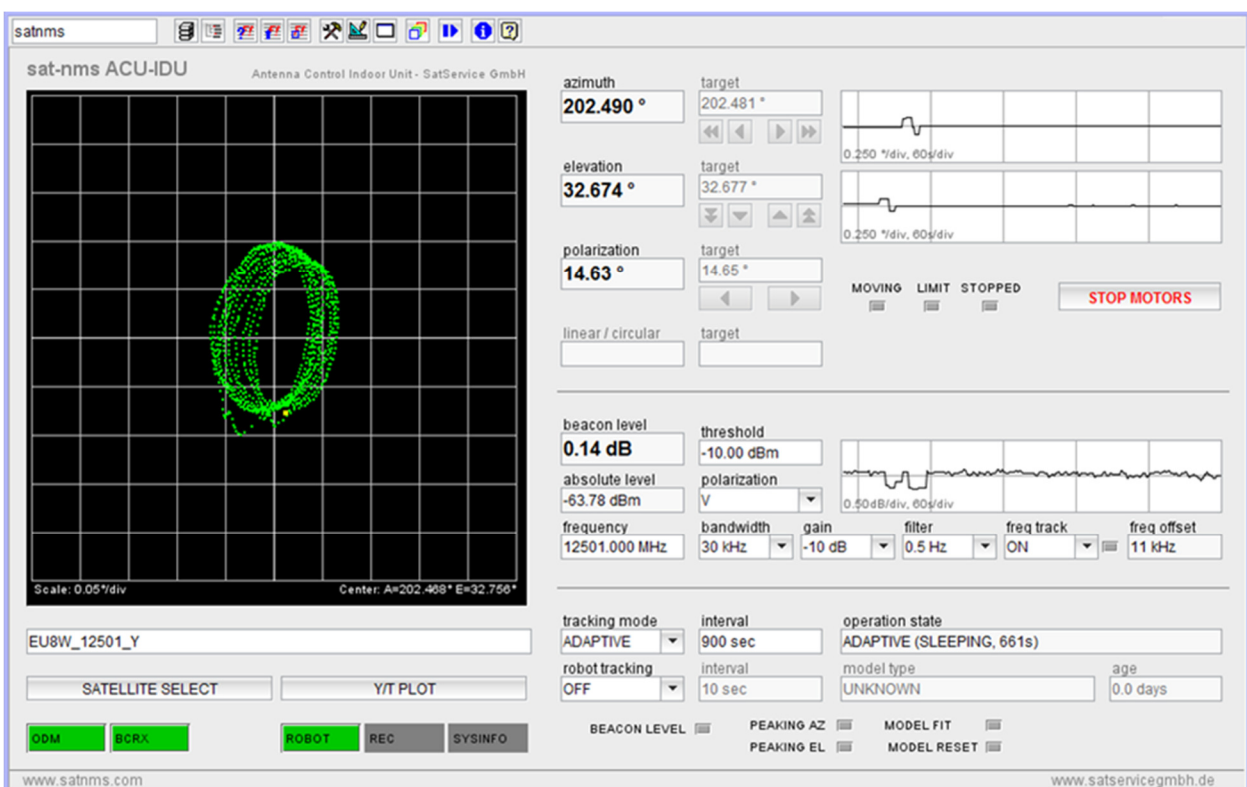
satnms

sat-nms ACU-IDU

Antenna Control Indoor Unit - SatService GmbH

Scale: 0.05°/div

Center: A=202.468° E=32.756°

EU8W_12501_Y

SATELLITE SELECT

Y/T PLOT

ODM

BCRX

ROBOT

REC

SYSINFO

azimuth
202.490 °

target
202.481 °

0.250 °/div, 60s/div

elevation
32.674 °

target
32.677 °

0.250 °/div, 60s/div

polarization
14.63 °

target
14.65 °

MOVING LIMIT STOPPED

STOP MOTORS

linear / circular

target

beacon level
0.14 dB

threshold
-10.00 dBm

absolute level
-63.78 dBm

polarization
V

0.50dB/div, 60s/div

frequency
12501.000 MHz

bandwidth
30 kHz

gain
-10 dB

filter
0.5 Hz

freq track
ON

freq offset
11 kHz

tracking mode
ADAPTIVE

interval
900 sec

operation state
ADAPTIVE (SLEEPING, 661s)

robot tracking
OFF

interval
10 sec

model type
UNKNOWN

age
0.0 days

BEACON LEVEL

PEAKING AZ

PEAKING EL

MODEL FIT

MODEL RESET

www.satnms.com

www.satservicegmbh.de